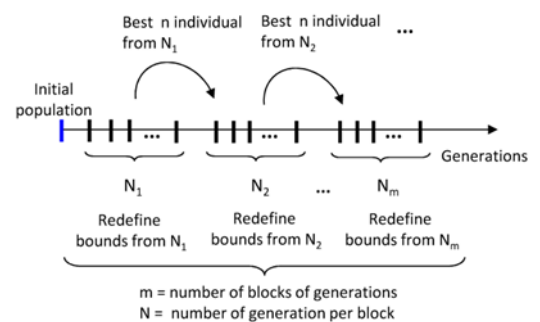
Best n individual from $N_1$

Best n individual from $N_2$

...

Initial population

...

...

...

Generations

$N_1$

$N_2$

...

$N_m$

Redefine bounds from $N_1$

Redefine bounds from $N_2$

Redefine bounds from $N_m$

m = number of blocks of generations
N = number of generation per block